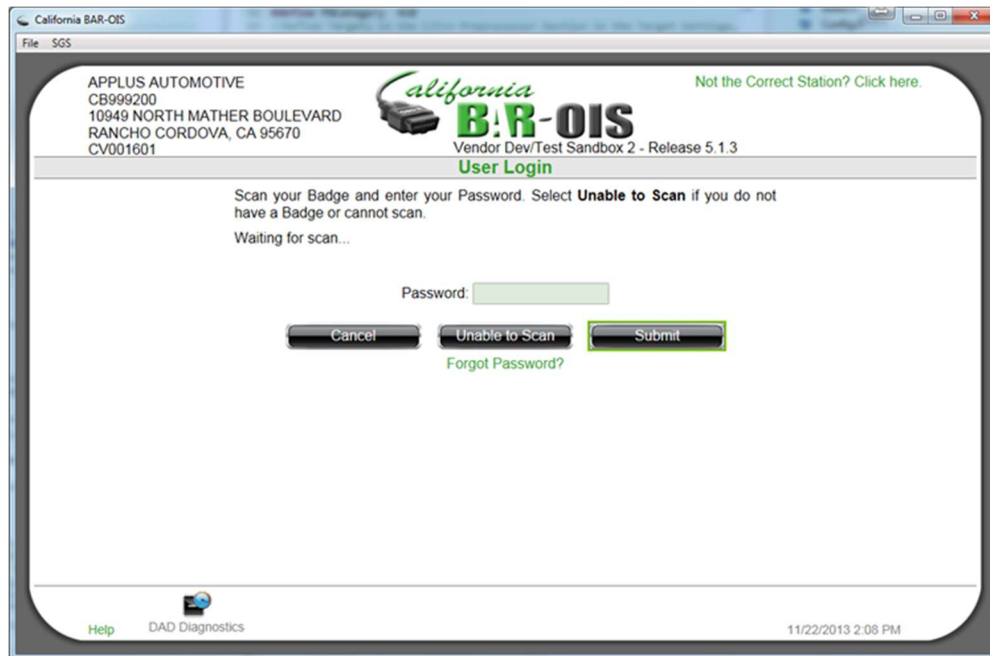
California BAR-OIS

File SGS

APPLUS AUTOMOTIVE
CB999200
10949 NORTH MATHER BOULEVARD
RANCHO CORDOVA, CA 95670
CV001601

California
BAR-OIS
Vendor Dev/Test Sandbox 2 - Release 5.1.3

Not the Correct Station? Click here.

User Login

Scan your Badge and enter your Password. Select **Unable to Scan** if you do not have a Badge or cannot scan.

Waiting for scan...

Password:

Cancel Unable to Scan Submit

Forgot Password?

Help DAD Diagnostics

11/22/2013 2:08 PM